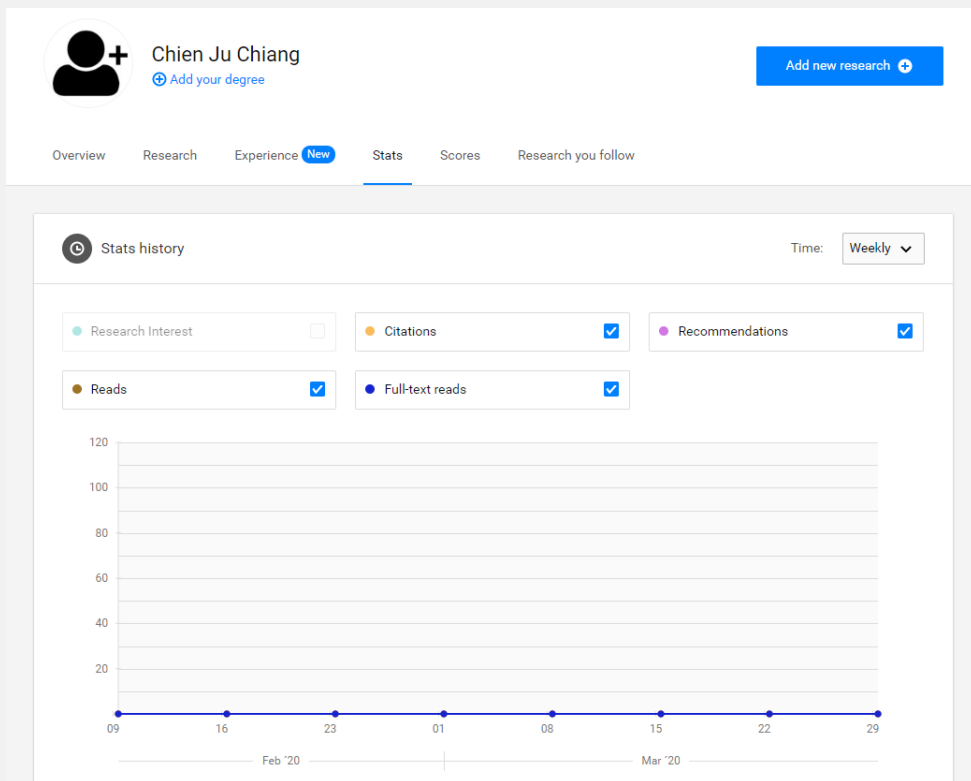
Chien Ju Chiang
Add your degree

Add new research

Overview Research Experience New Stats Scores Research you follow

Stats history

Time: Weekly

Research Interest
Citations
Recommendations
Reads
Full-text reads

120
100
80
60
40
20

09 16 23 01 08 15 22 29

Feb '20 Mar '20